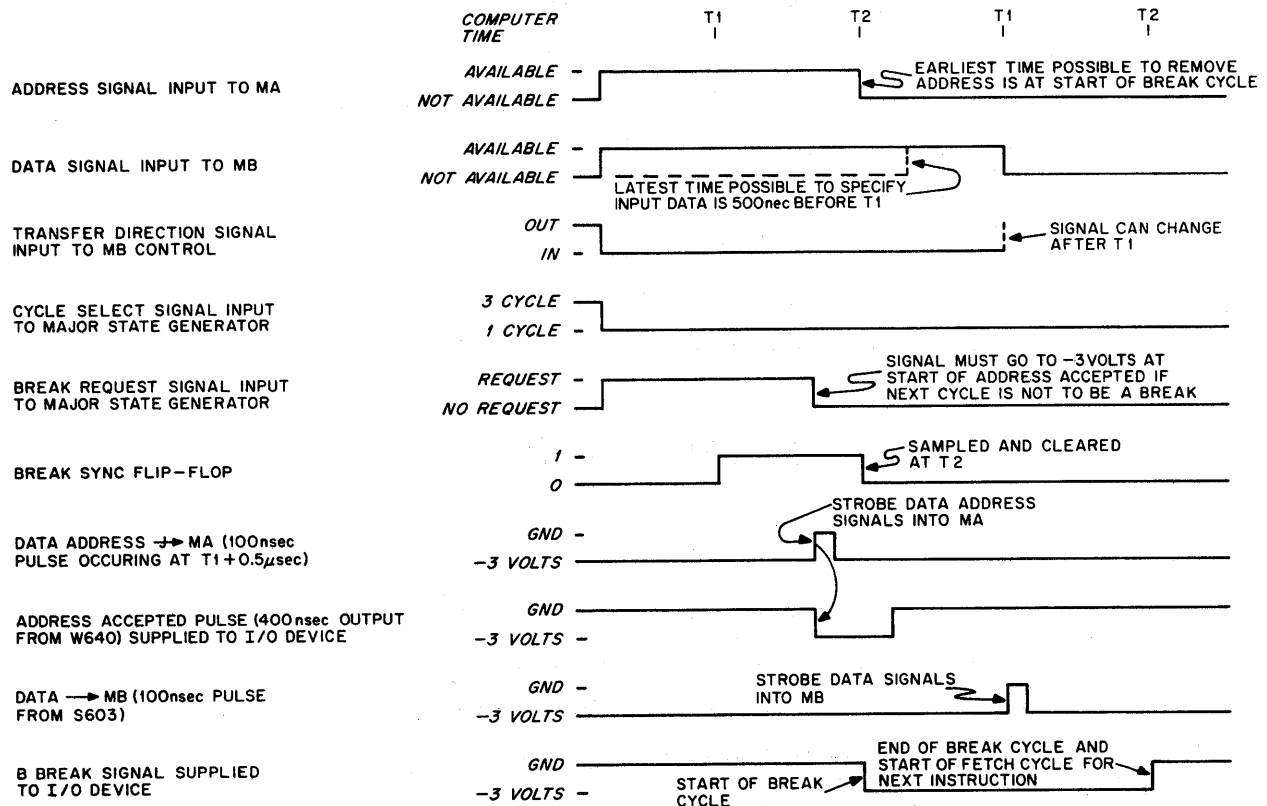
COMPUTER TIME

T1 T2 T1 T2

ADDRESS SIGNAL INPUT TO MA

AVAILABLE
NOT AVAILABLE

EARLIEST TIME POSSIBLE TO REMOVE ADDRESS IS AT START OF BREAK CYCLE

DATA SIGNAL INPUT TO MB

AVAILABLE
NOT AVAILABLE

LATEST TIME POSSIBLE TO SPECIFY INPUT DATA IS 500nec BEFORE T1

TRANSFER DIRECTION SIGNAL INPUT TO MB CONTROL

OUT
IN

SIGNAL CAN CHANGE AFTER T1

CYCLE SELECT SIGNAL INPUT TO MAJOR STATE GENERATOR

3 CYCLE
1 CYCLE

BREAK REQUEST SIGNAL INPUT TO MAJOR STATE GENERATOR

REQUEST
NO REQUEST

SIGNAL MUST GO TO −3VOLTS AT START OF ADDRESS ACCEPTED IF NEXT CYCLE IS NOT TO BE A BREAK

BREAK SYNC FLIP-FLOP

1
0

SAMPLED AND CLEARED AT T2

DATA ADDRESS → MA (100nsec PULSE OCCURING AT T1 + 0.5$\mu$sec)

GND
−3 VOLTS

STROBE DATA ADDRESS SIGNALS INTO MA

ADDRESS ACCEPTED PULSE (400nsec OUTPUT FROM W640) SUPPLIED TO I/O DEVICE

GND
−3 VOLTS

DATA → MB (100nsec PULSE FROM S603)

GND
−3 VOLTS

STROBE DATA SIGNALS INTO MB

B BREAK SIGNAL SUPPLIED TO I/O DEVICE

GND
−3 VOLTS

START OF BREAK CYCLE

END OF BREAK CYCLE AND START OF FETCH CYCLE FOR NEXT INSTRUCTION